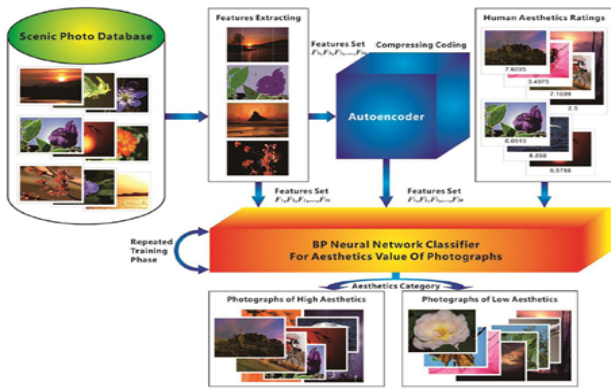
Scenic Photo Database

Features Extracting

Features Set
$F_1, F_2, F_3, \ldots, F_{56}$

Compressing Coding

Autoencoder

Human Aesthetics Ratings

7.6095

3.4975

2.1599

2.5

6.6015

4.658

6.5758

Features Set
$F_1, F_2, F_3, \ldots, F_{56}$

Features Set
$F_1, F_2, F_3, \ldots, F_{38}$

Repeated Training Phase

BP Neural Network Classifier
For Aesthetics Value Of Photographs

Aesthetics Category

Photographs of High Aesthetics

Photographs of Low Aesthetics